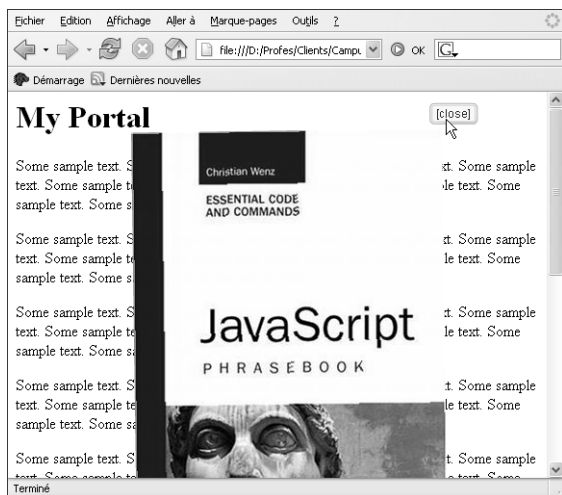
Fichier Edition Affichage Aller à Marque-pages Outils ?

file:///D:/Profes/Clients/Campu OK

Démarrage Dernières nouvelles

My Portal

[close]

Christian Wenz

ESSENTIAL CODE AND COMMANDS

JavaScript

PHRASEBOOK

Some sample text. S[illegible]t. Some sample text. Some sample te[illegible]le text. Some sample text. Some s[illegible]

Some sample text. S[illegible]t. Some sample text. Some sample te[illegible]le text. Some sample text. Some s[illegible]

Some sample text. S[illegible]t. Some sample text. Some sample te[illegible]le text. Some sample text. Some s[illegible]

Some sample text. S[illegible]t. Some sample text. Some sample te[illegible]le text. Some sample text. Some s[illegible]

Some sample text. S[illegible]t. Some sample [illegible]

Terminé